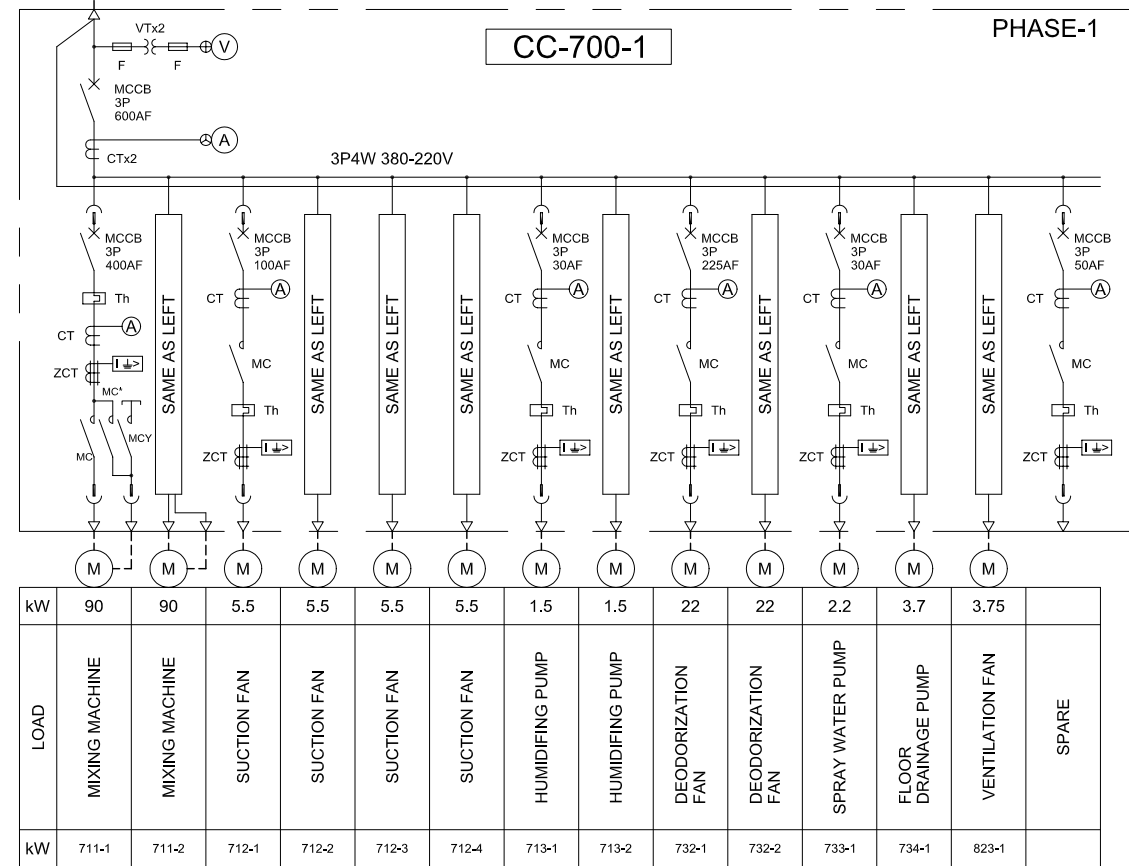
PHASE-1

CC-700-1

VTx2
F F V
MCCB
3P
600AF
CTx2 A
3P4W 380-220V

MCCB
3P
400AF
Th
CT A
ZCT
MC*
MC MCY

SAME AS LEFT

MCCB
3P
100AF
CT A
MC
Th
ZCT

SAME AS LEFT

SAME AS LEFT

SAME AS LEFT

MCCB
3P
30AF
CT A
MC
Th
ZCT

SAME AS LEFT

MCCB
3P
225AF
CT A
MC
Th
ZCT

SAME AS LEFT

MCCB
3P
30AF
CT A
MC
Th
ZCT

SAME AS LEFT

SAME AS LEFT

MCCB
3P
50AF
CT A
MC
Th
ZCT

M M M M M M M M M M M M M

| kW | 90 | 90 | 5.5 | 5.5 | 5.5 | 5.5 | 1.5 | 1.5 | 22 | 22 | 2.2 | 3.7 | 3.75 | |
|---|---|---|---|---|---|---|---|---|---|---|---|---|---|---|
| LOAD | MIXING MACHINE | MIXING MACHINE | SUCTION FAN | SUCTION FAN | SUCTION FAN | SUCTION FAN | HUMIDIFING PUMP | HUMIDIFING PUMP | DEODORIZATION FAN | DEODORIZATION FAN | SPRAY WATER PUMP | FLOOR DRAINAGE PUMP | VENTILATION FAN | SPARE |
| kW | 711-1 | 711-2 | 712-1 | 712-2 | 712-3 | 712-4 | 713-1 | 713-2 | 732-1 | 732-2 | 733-1 | 734-1 | 823-1 | |